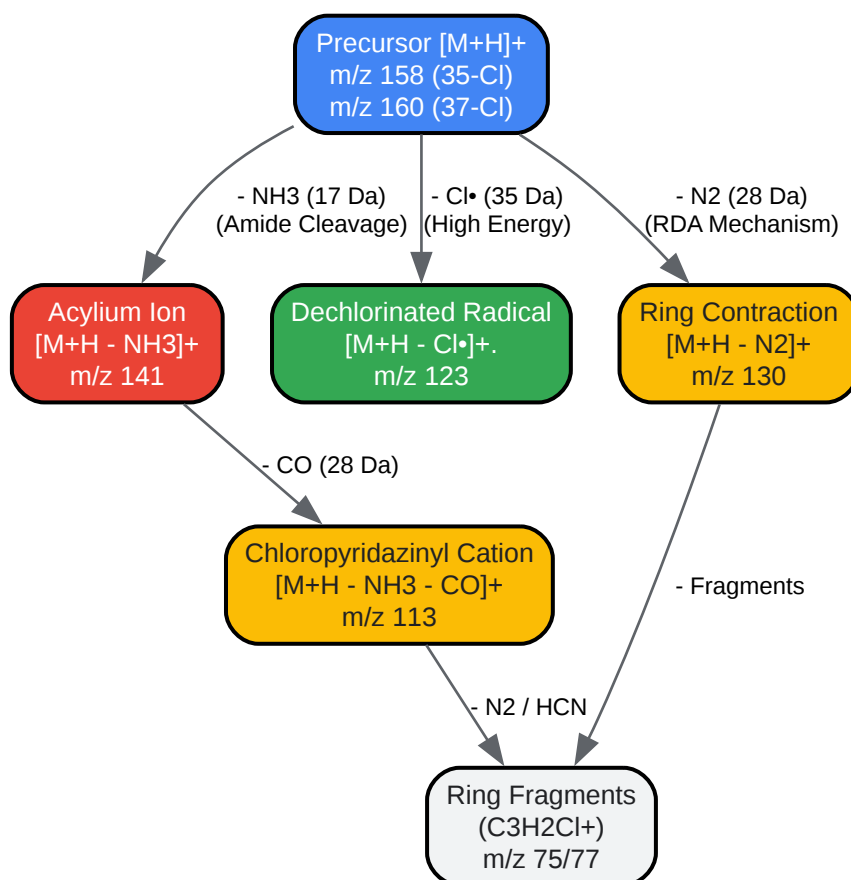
Precursor [M+H]+
m/z 158 (35-Cl)
m/z 160 (37-Cl)

- NH3 (17 Da)
(Amide Cleavage)

- Cl• (35 Da)
(High Energy)

- N2 (28 Da)
(RDA Mechanism)

Acylium Ion
[M+H - NH3]+
m/z 141

Dechlorinated Radical
[M+H - Cl•]+.
m/z 123

Ring Contraction
[M+H - N2]+
m/z 130

- CO (28 Da)

Chloropyridazinyl Cation
[M+H - NH3 - CO]+
m/z 113

- Fragments

- N2 / HCN

Ring Fragments
(C3H2Cl+)
m/z 75/77